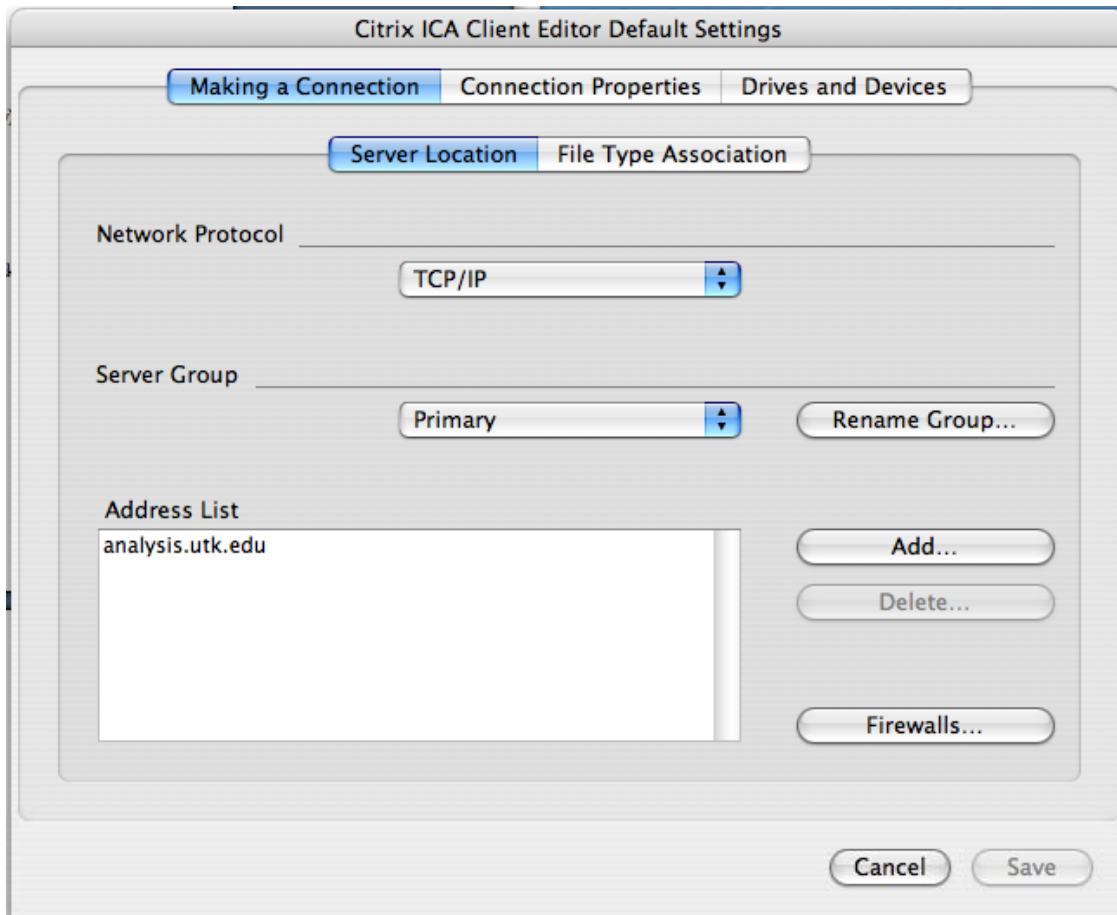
Citrix ICA Client Editor Default Settings

Making a Connection | Connection Properties | Drives and Devices

Server Location | File Type Association

Network Protocol

TCP/IP

Server Group

Primary

Rename Group...

Address List

analysis.utk.edu

Add...

Delete...

Firewalls...

Cancel

Save